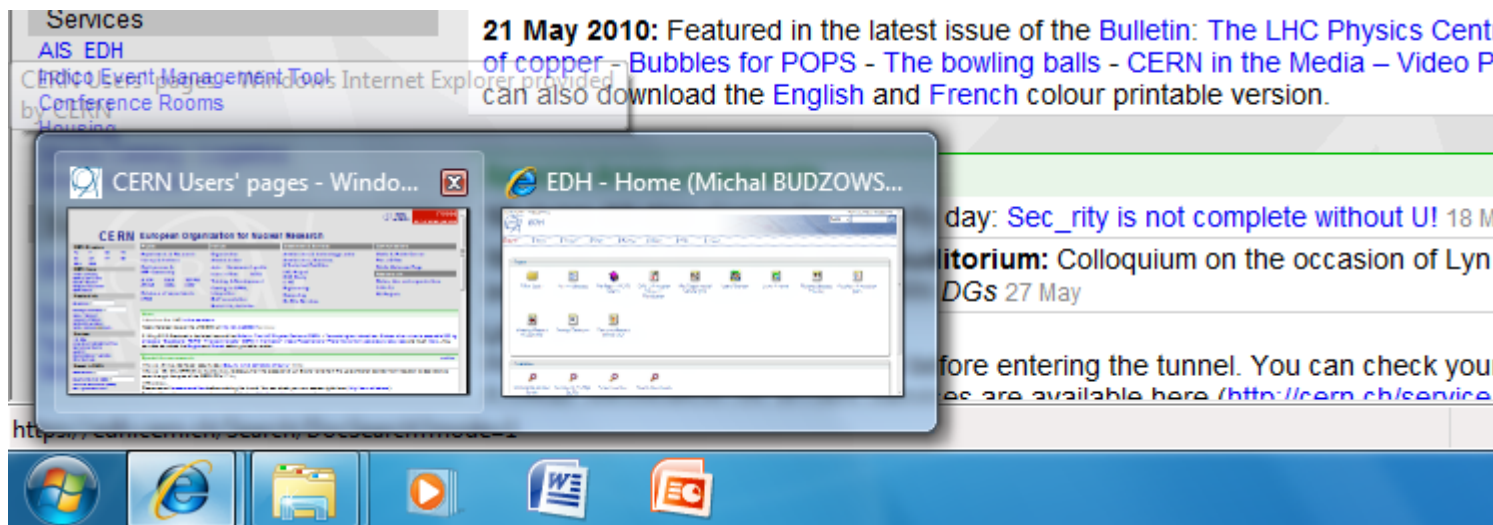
Services
AIS EDH
Indico Event Management Tool
Conference Rooms
Housing

CERN Users' pages - Windows Internet Explorer provided by CERN

21 May 2010: Featured in the latest issue of the Bulletin: The LHC Physics Cent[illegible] of copper - Bubbles for POPS - The bowling balls - CERN in the Media – Video P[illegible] can also download the English and French colour printable version.

CERN Users' pages - Windo...
EDH - Home (Michal BUDZOWS...

CERN European Organization for Nuclear Research

day: Sec_rity is not complete without U! 18 M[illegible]
litorium: Colloquium on the occasion of Lyn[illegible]
DGs 27 May

fore entering the tunnel. You can check your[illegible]
es are available here (http://cern.ch/service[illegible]

https://edh.cern.ch/search/DocSearch?mode=1